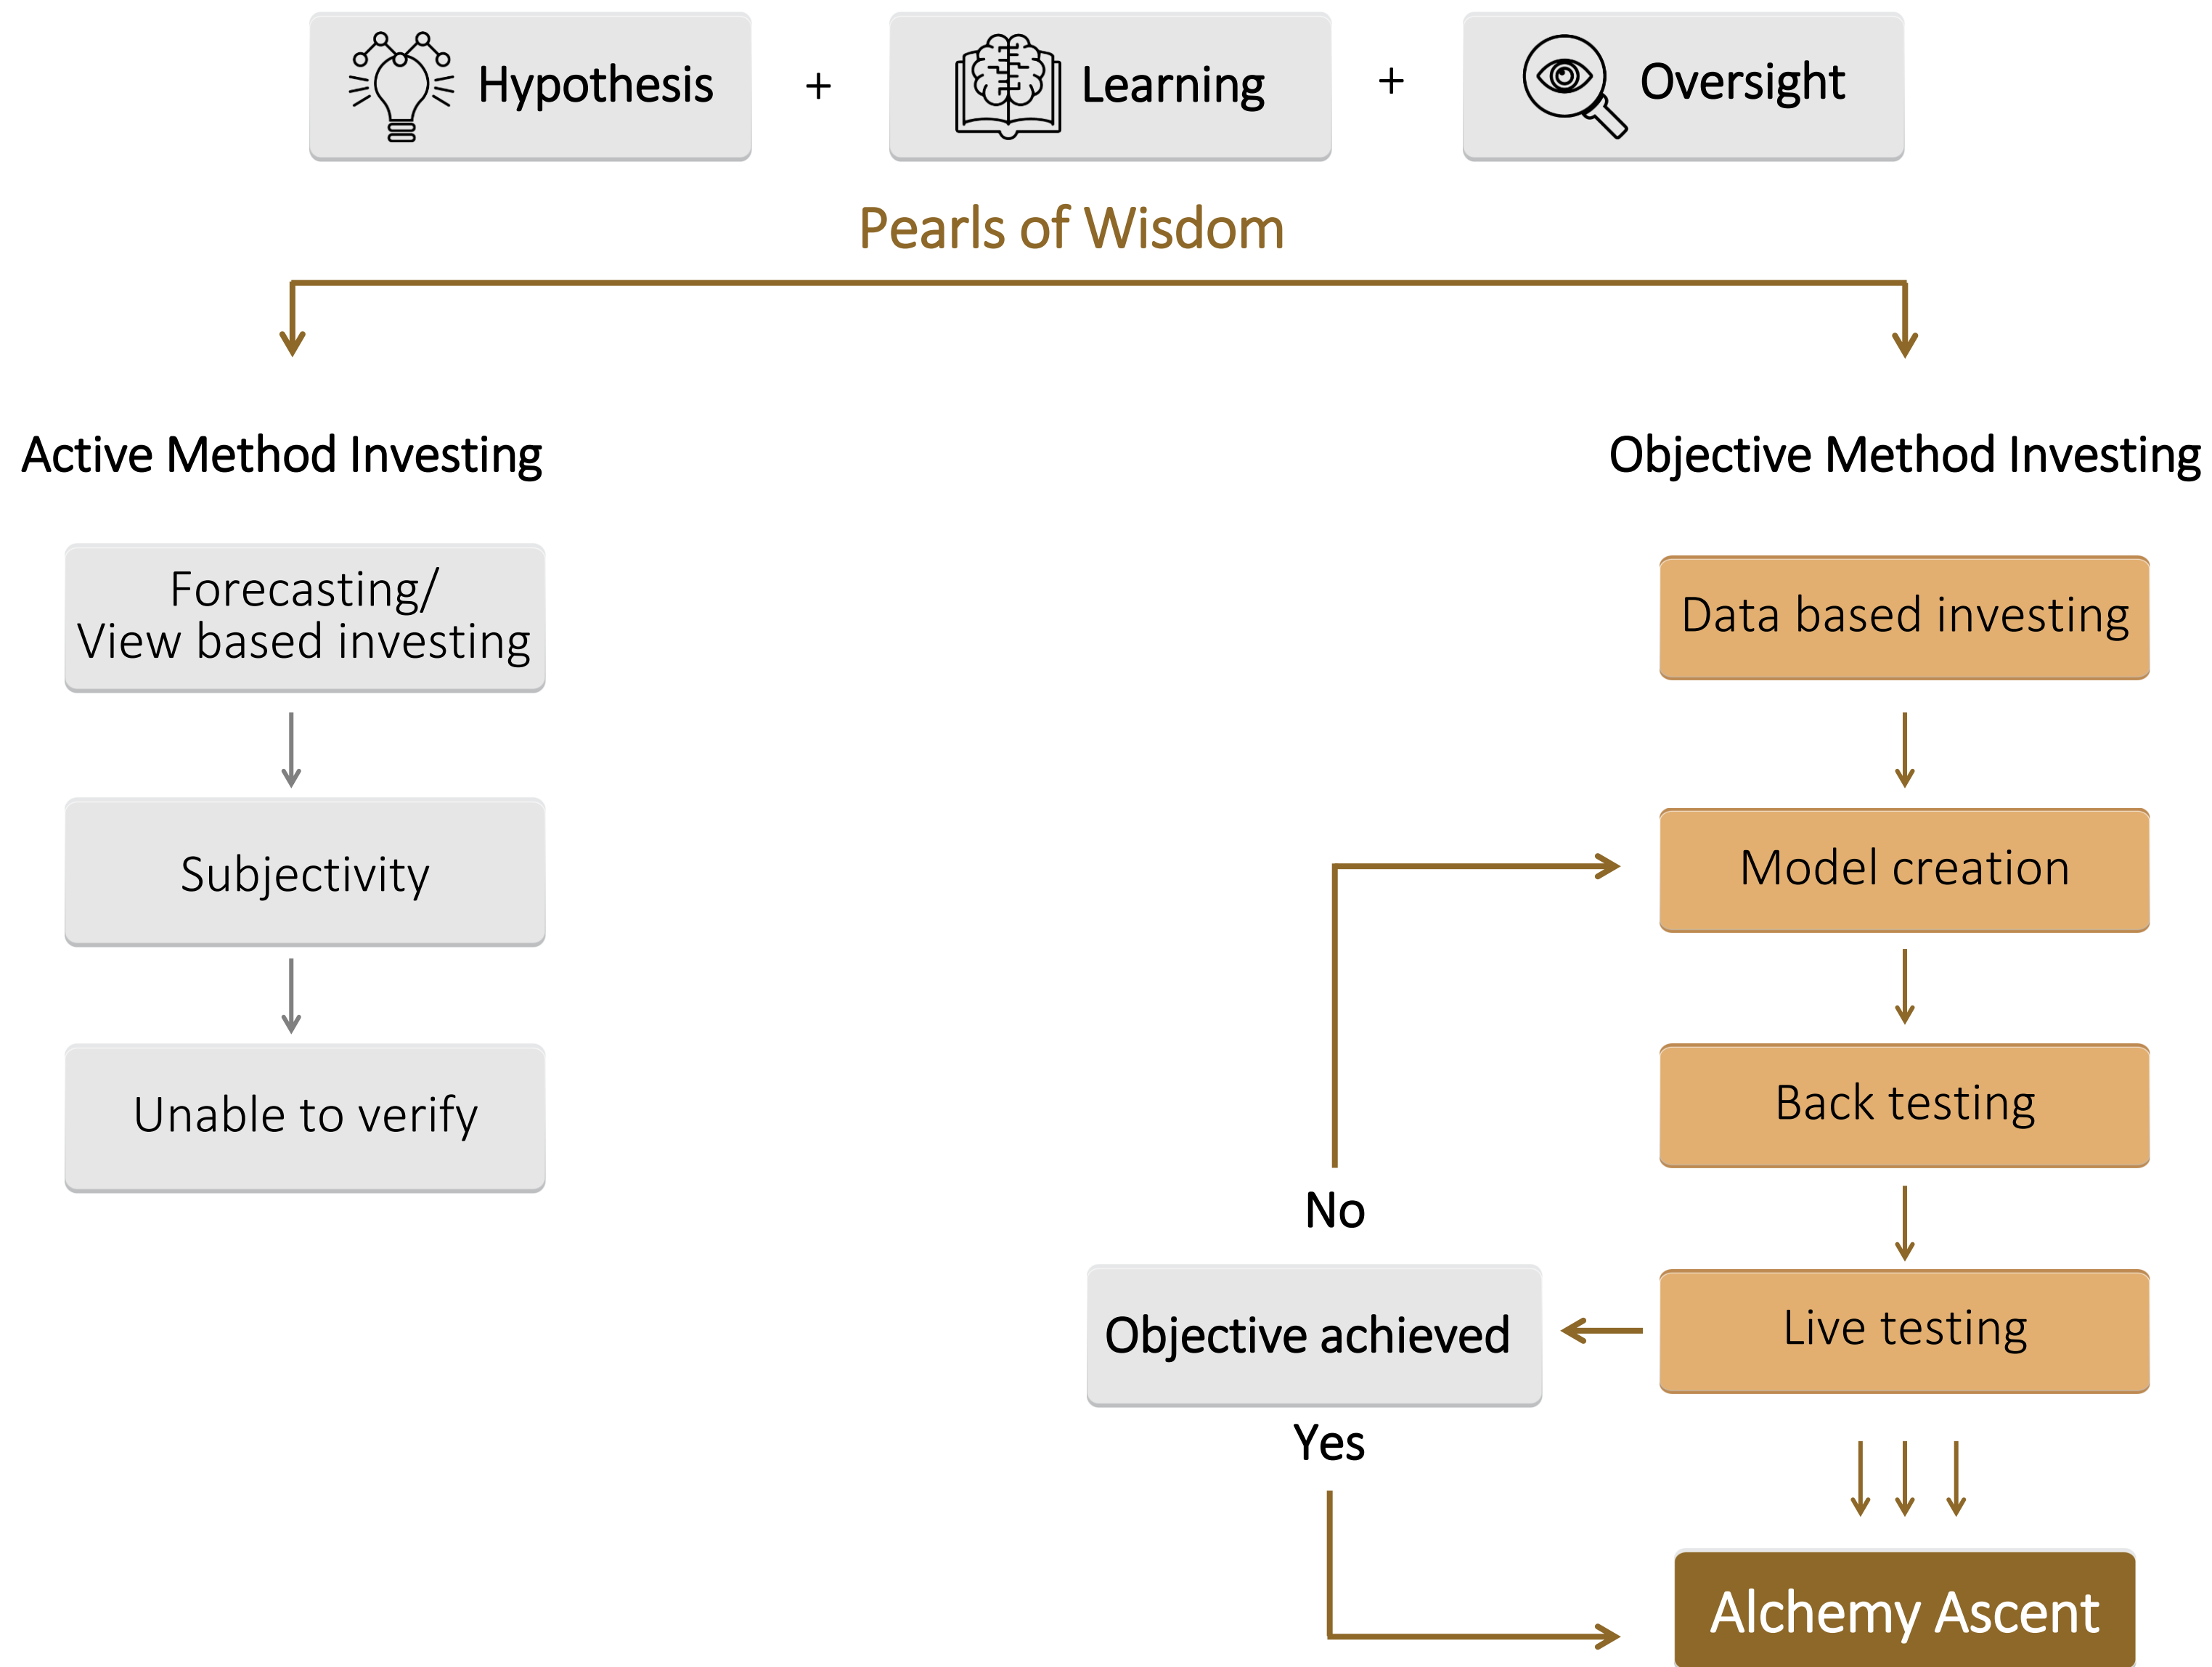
Hypothesis + Learning + Oversight

Pearls of Wisdom

Active Method Investing

Forecasting/ View based investing

Subjectivity

Unable to verify

Objective Method Investing

Data based investing

Model creation

Back testing

Live testing

No

Objective achieved

Yes

Alchemy Ascent